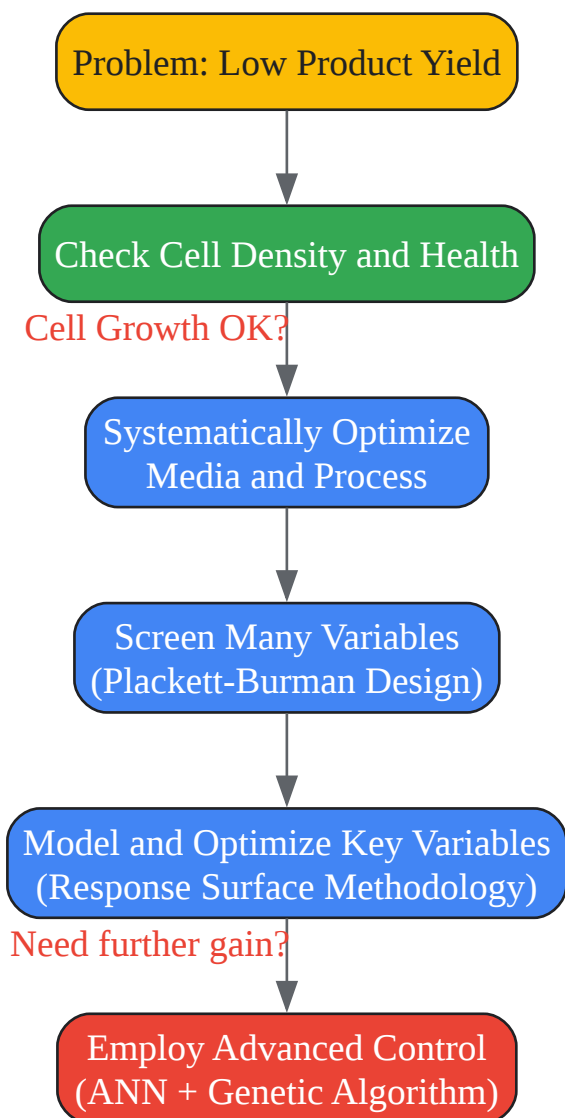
Problem: Low Product Yield

Check Cell Density and Health

Cell Growth OK?

Systematically Optimize Media and Process

Screen Many Variables (Plackett-Burman Design)

Model and Optimize Key Variables (Response Surface Methodology)

Need further gain?

Employ Advanced Control (ANN + Genetic Algorithm)